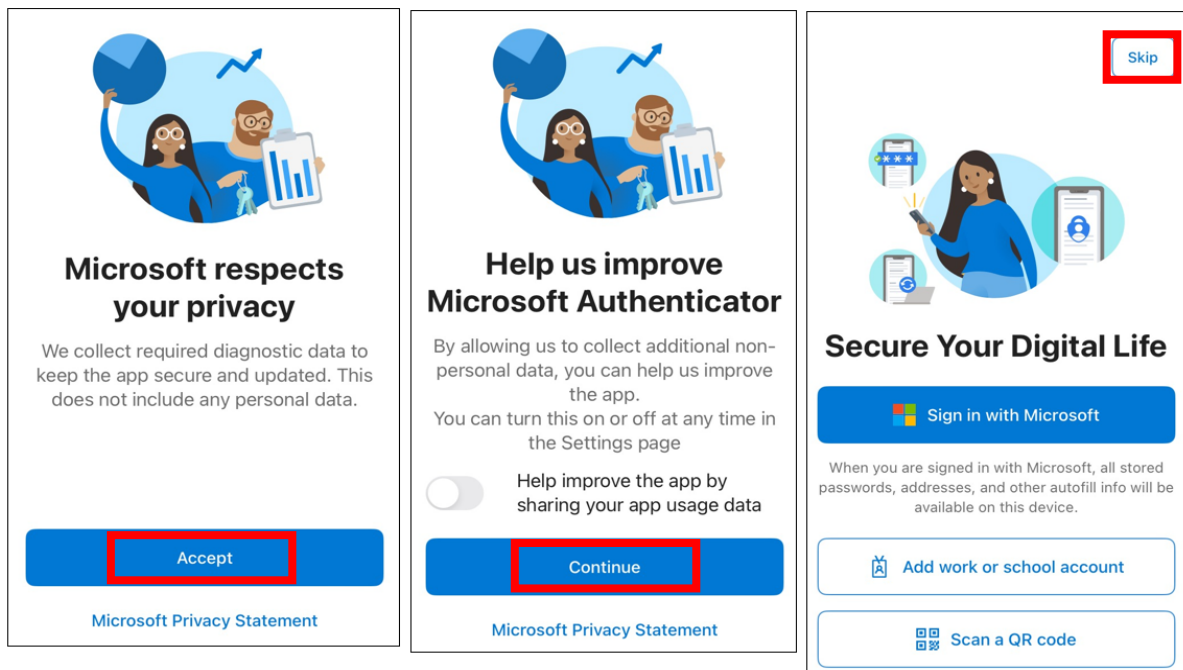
Microsoft respects your privacy

We collect required diagnostic data to keep the app secure and updated. This does not include any personal data.

Accept

Microsoft Privacy Statement

Help us improve Microsoft Authenticator

By allowing us to collect additional non-personal data, you can help us improve the app.
You can turn this on or off at any time in the Settings page

Help improve the app by sharing your app usage data

Continue

Microsoft Privacy Statement

Skip

Secure Your Digital Life

Sign in with Microsoft

When you are signed in with Microsoft, all stored passwords, addresses, and other autofill info will be available on this device.

Add work or school account

Scan a QR code